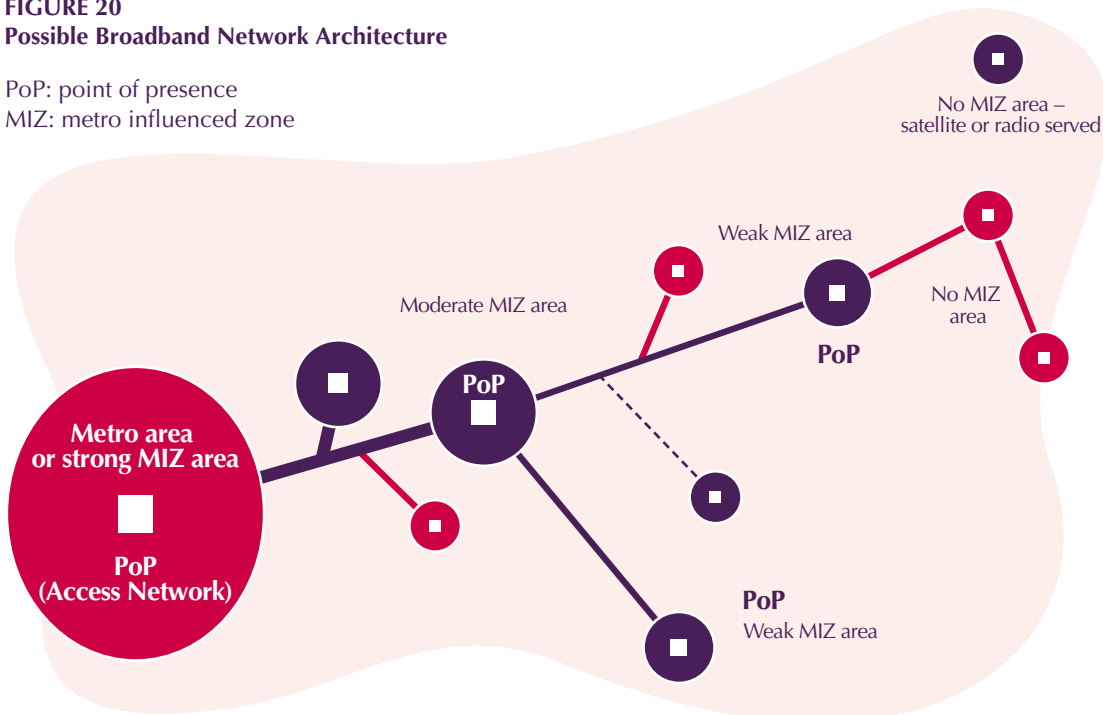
FIGURE 20
Possible Broadband Network Architecture

PoP: point of presence
MIZ: metro influenced zone

No MIZ area – satellite or radio served

Weak MIZ area

No MIZ area

Moderate MIZ area

PoP

PoP

Metro area or strong MIZ area

PoP (Access Network)

PoP
Weak MIZ area